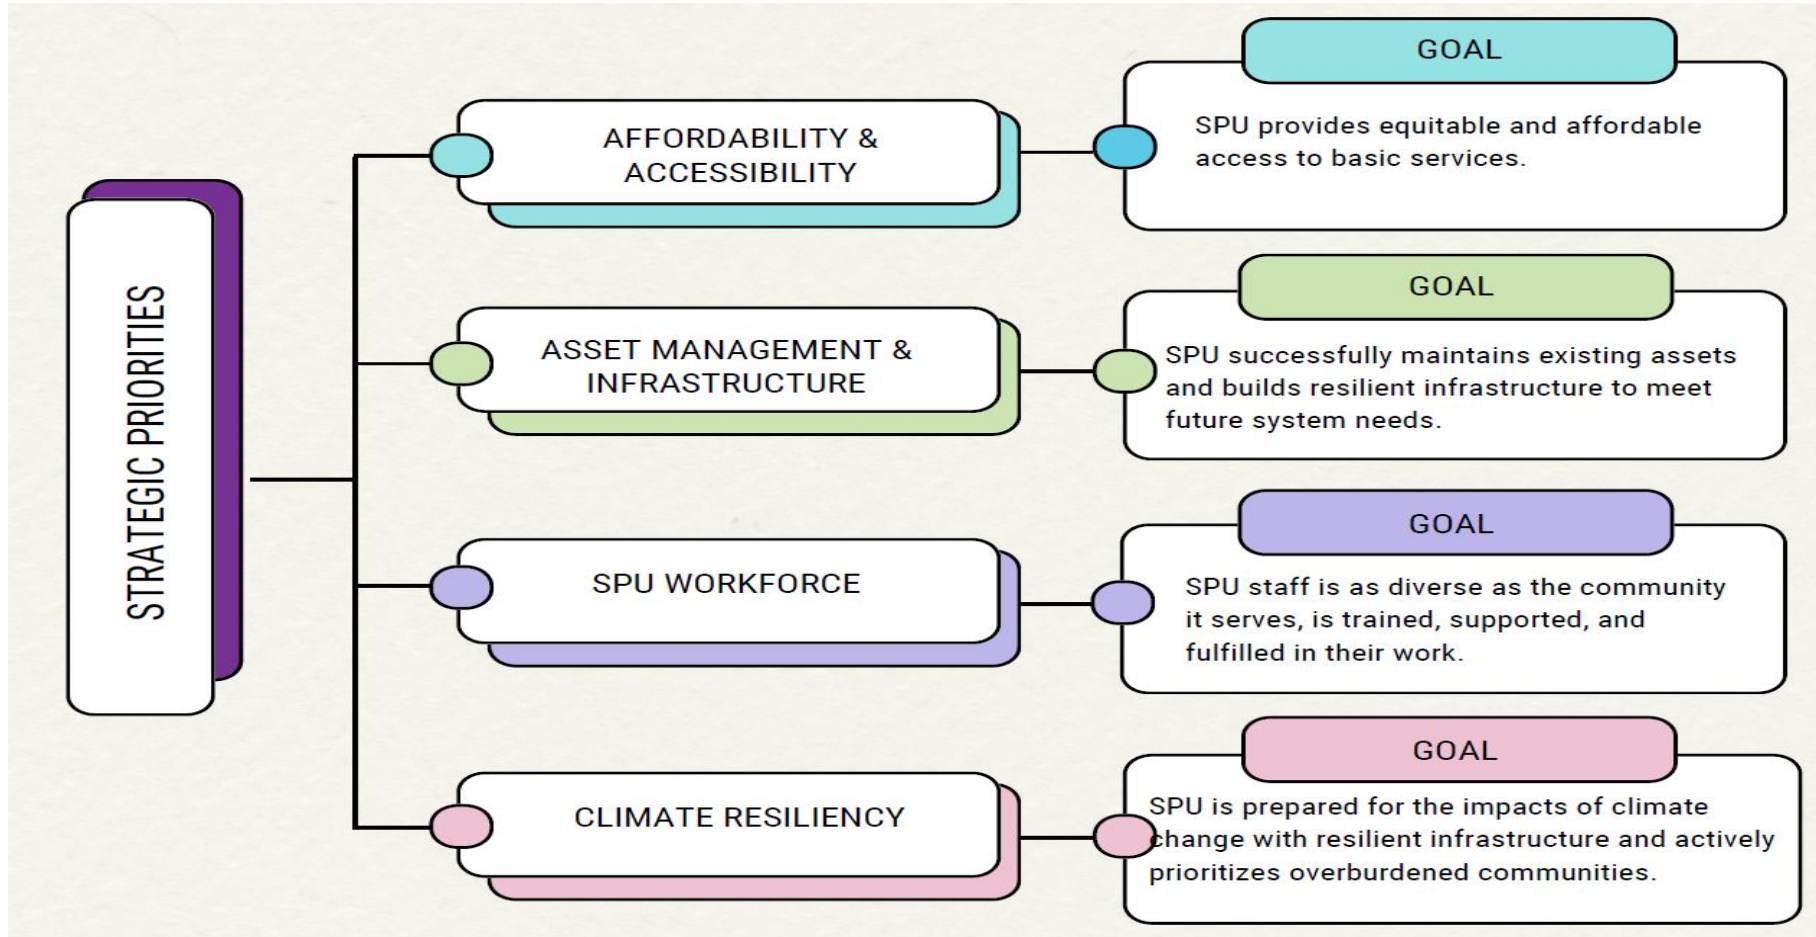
STRATEGIC PRIORITIES

AFFORDABILITY & ACCESSIBILITY

GOAL

SPU provides equitable and affordable access to basic services.

ASSET MANAGEMENT & INFRASTRUCTURE

GOAL

SPU successfully maintains existing assets and builds resilient infrastructure to meet future system needs.

SPU WORKFORCE

GOAL

SPU staff is as diverse as the community it serves, is trained, supported, and fulfilled in their work.

CLIMATE RESILIENCY

GOAL

SPU is prepared for the impacts of climate change with resilient infrastructure and actively prioritizes overburdened communities.